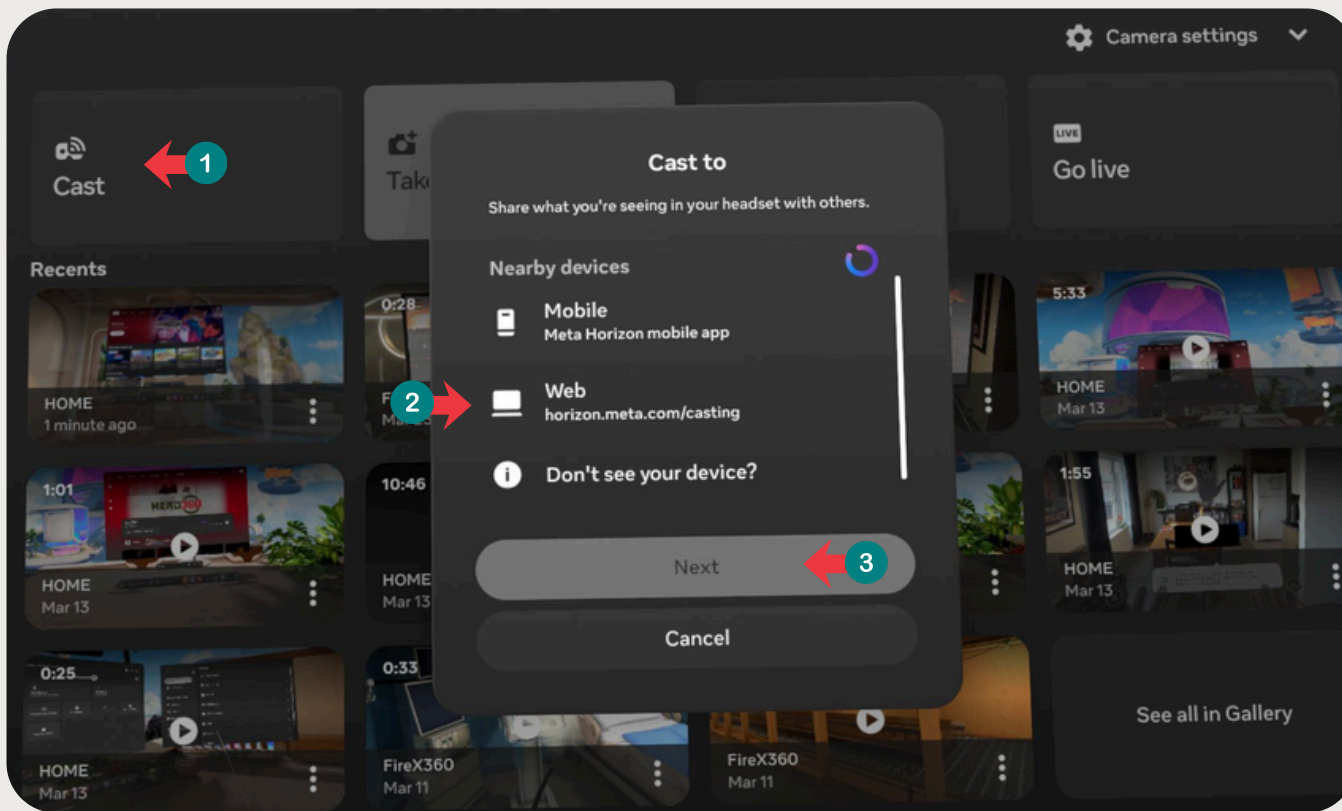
Camera settings

Cast

1

Tak

LIVE
Go live

Recents

Cast to

Share what you're seeing in your headset with others.

Nearby devices

Mobile
Meta Horizon mobile app

2

Web
horizon.meta.com/casting

Don't see your device?

Next

3

Cancel

HOME
1 minute ago

0:28

F
Mar

5:33

HOME
Mar 13

1:01

HOME
Mar 13

10:46

HOME
Mar 13

1:55

HOME
Mar 13

0:25

HOME
Mar 13

0:33

FireX360
Mar 11

FireX360
Mar 11

See all in Gallery